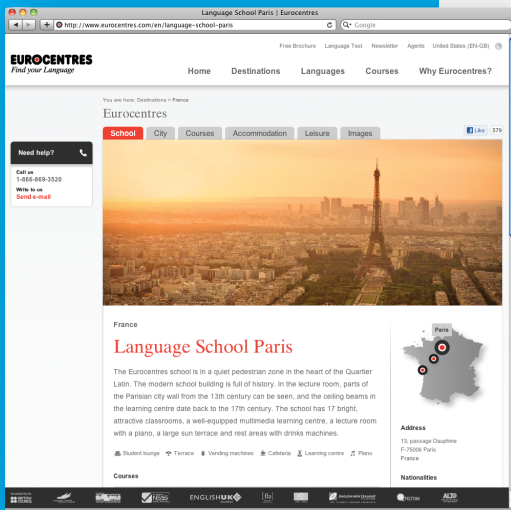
Language School Paris | Eurocentres

http://www.eurocentres.com/en/language-school-paris

Google

EUROCENTRES
Find your Language

Free Brochure Language Test Newsletter Agents United States (EN-GB)

Home Destinations Languages Courses Why Eurocentres?

You are here: Destinations > France

Eurocentres

School City Courses Accommodation Leisure Images

Like 579

Need help?

Call us
1-866-869-3520
Write to us
Send e-mail

France

Language School Paris

The Eurocentres school is in a quiet pedestrian zone in the heart of the Quartier Latin. The modern school building is full of history. In the lecture room, parts of the Parisian city wall from the 13th century can be seen, and the ceiling beams in the learning centre date back to the 17th century. The school has 17 bright, attractive classrooms, a well-equipped multimedia learning centre, a lecture room with a piano, a large sun terrace and rest areas with drinks machines.

Student lounge Terrace Vending machines Cafeteria Learning centre Piano

Courses

Paris

Address

13, passage Dauphine
F-75006 Paris
France

Nationalities

ENGLISH UK